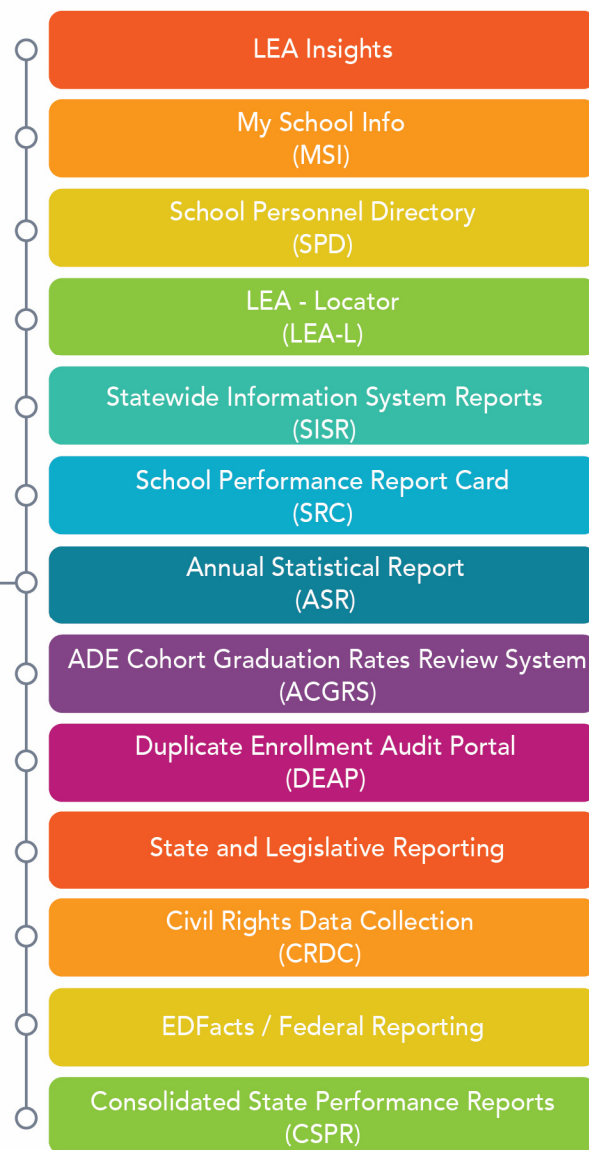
LEA Insights

My School Info
(MSI)

School Personnel Directory
(SPD)

LEA - Locator
(LEA-L)

Statewide Information System Reports
(SISR)

School Performance Report Card
(SRC)

Annual Statistical Report
(ASR)

ADE Cohort Graduation Rates Review System
(ACGRS)

Duplicate Enrollment Audit Portal
(DEAP)

State and Legislative Reporting

Civil Rights Data Collection
(CRDC)

EDFacts / Federal Reporting

Consolidated State Performance Reports
(CSPR)